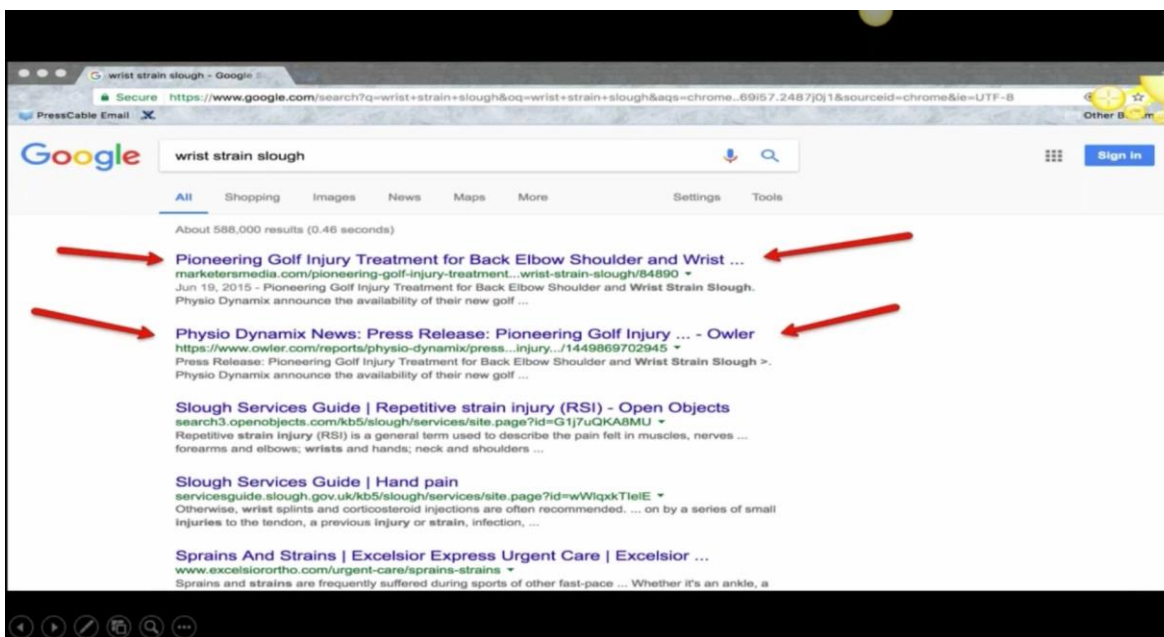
wrist strain slough - Google S

Secure https://www.google.com/search?q=wrist+strain+slough&oq=wrist+strain+slough&aqs=chrome..69i57.2487j0j1&sourceid=chrome&ie=UTF-8

PressCable Email

Other B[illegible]

Google

wrist strain slough

Sign in

All Shopping Images News Maps More Settings Tools

About 588,000 results (0.46 seconds)

Pioneering Golf Injury Treatment for Back Elbow Shoulder and Wrist ...
marketersmedia.com/pioneering-golf-injury-treatment...wrist-strain-slough/84890
Jun 19, 2015 - Pioneering Golf Injury Treatment for Back Elbow Shoulder and Wrist Strain Slough. Physio Dynamix announce the availability of their new golf ...

Physio Dynamix News: Press Release: Pioneering Golf Injury ... - Owler
https://www.owler.com/reports/physio-dynamix/press...injury.../1449869702945
Press Release: Pioneering Golf Injury Treatment for Back Elbow Shoulder and Wrist Strain Slough >. Physio Dynamix announce the availability of their new golf ...

Slough Services Guide | Repetitive strain injury (RSI) - Open Objects
search3.openobjects.com/kb5/slough/services/site.page?id=G1j7uQKA8MU
Repetitive strain injury (RSI) is a general term used to describe the pain felt in muscles, nerves ... forearms and elbows; wrists and hands; neck and shoulders ...

Slough Services Guide | Hand pain
servicesguide.slough.gov.uk/kb5/slough/services/site.page?id=wWlqxkTIelE
Otherwise, wrist splints and corticosteroid injections are often recommended. ... on by a series of small injuries to the tendon, a previous injury or strain, infection, ...

Sprains And Strains | Excelsior Express Urgent Care | Excelsior ...
www.excelsiorortho.com/urgent-care/sprains-strains
Sprains and strains are frequently suffered during sports of other fast-pace ... Whether it's an ankle, a